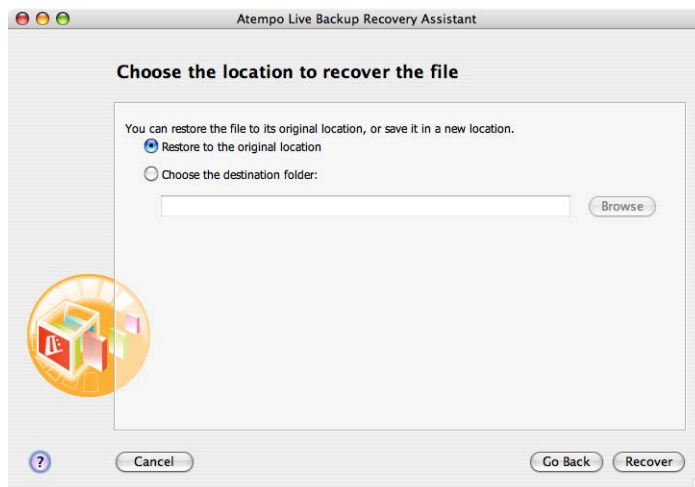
Atempo Live Backup Recovery Assistant

Choose the location to recover the file

You can restore the file to its original location, or save it in a new location.

Restore to the original location

Choose the destination folder:

Browse

?

Cancel

Go Back

Recover